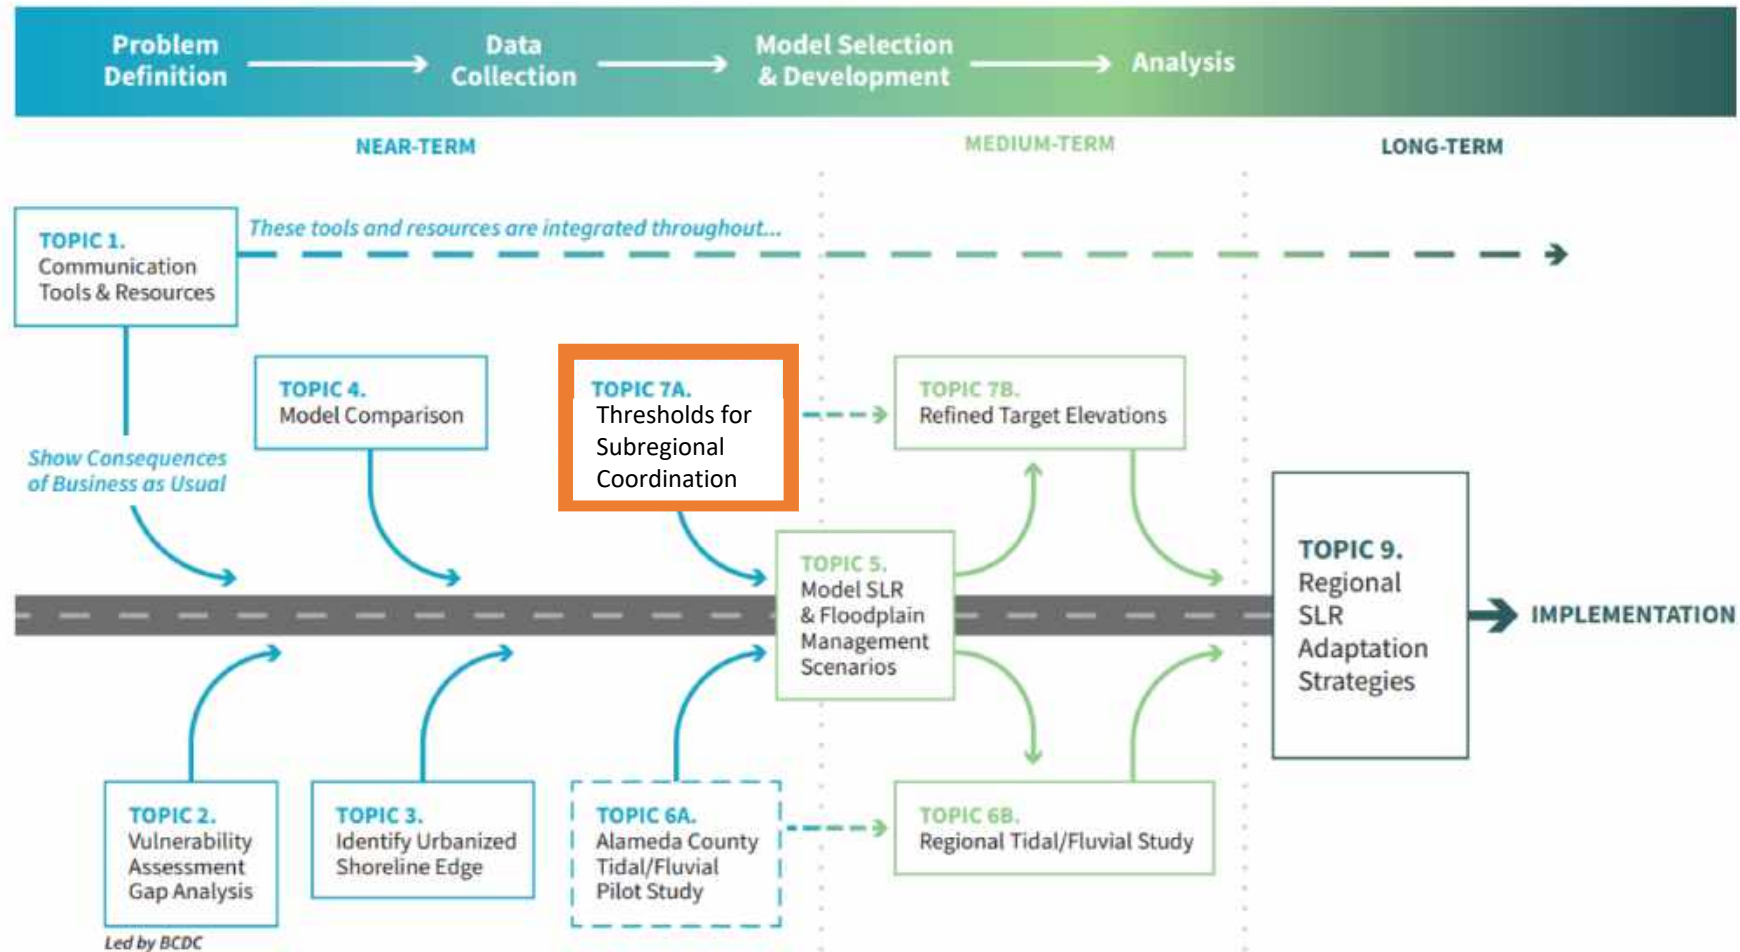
Problem Definition

Data Collection

Model Selection & Development

Analysis

NEAR-TERM

MEDIUM-TERM

LONG-TERM

TOPIC 1.
Communication Tools & Resources

These tools and resources are integrated throughout...

TOPIC 4.
Model Comparison

TOPIC 7A.
Thresholds for Subregional Coordination

TOPIC 7B.
Refined Target Elevations

Show Consequences of Business as Usual

TOPIC 5.
Model SLR & Floodplain Management Scenarios

TOPIC 9.
Regional SLR Adaptation Strategies

IMPLEMENTATION

TOPIC 2.
Vulnerability Assessment Gap Analysis

TOPIC 3.
Identify Urbanized Shoreline Edge

TOPIC 6A.
Alameda County Tidal/Fluvial Pilot Study

TOPIC 6B.
Regional Tidal/Fluvial Study

Led by BCDC